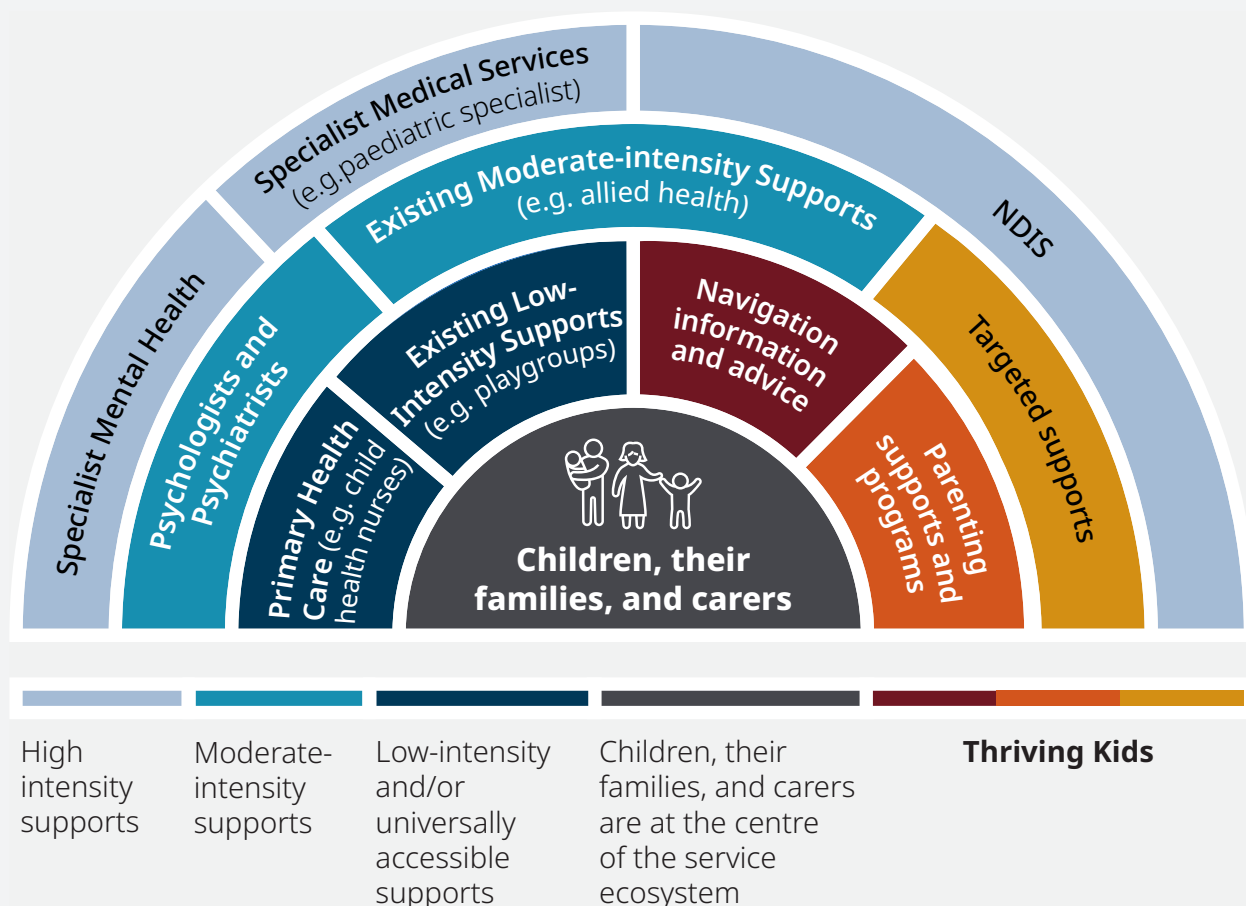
Specialist Medical Services (e.g.paediatric specialist)

NDIS

Existing Moderate-intensity Supports (e.g. allied health)

Specialist Mental Health

Psychologists and Psychiatrists

Existing Low-Intensity Supports (e.g. playgroups)

Navigation information and advice

Targeted supports

Primary Health Care (e.g. child health nurses)

Parenting supports and programs

Children, their families, and carers

High intensity supports

Moderate-intensity supports

Low-intensity and/or universally accessible supports

Children, their families, and carers are at the centre of the service ecosystem

Thriving Kids